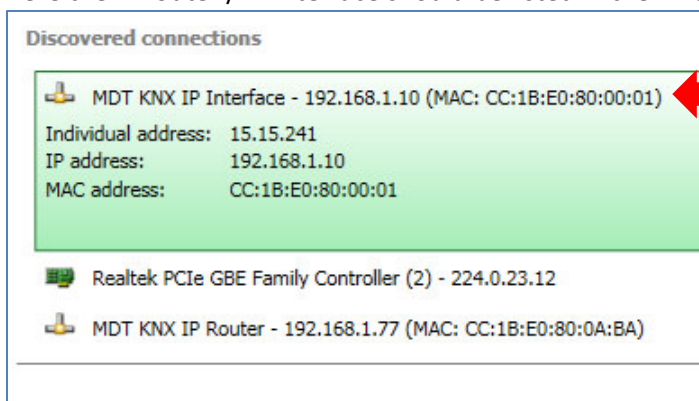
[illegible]

Discovered connections

MDT KNX IP Interface - 192.168.1.10 (MAC: CC:1B:E0:80:00:01)

| | |
|---|---|
| Individual address: | 15.15.241 |
| IP address: | 192.168.1.10 |
| MAC address: | CC:1B:E0:80:00:01 |

Realtek PCIe GBE Family Controller (2) - 224.0.23.12

MDT KNX IP Router - 192.168.1.77 (MAC: CC:1B:E0:80:0A:BA)